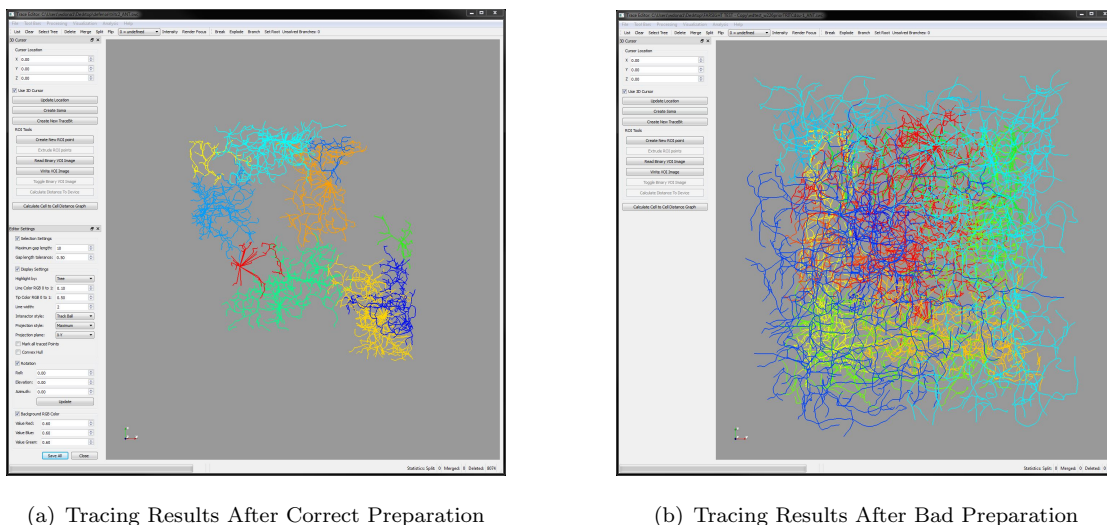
List Clear Select Tree Delete Merge Split Flip 0 = undefined Intensity Render Focus Break Explode Branch Set Root Unsolved Branches: 0

3D Cursor

Cursor Location

X: 0.00

Y: 0.00

Z: 0.00

Use 3D Cursor

Update Location

Create Soma

Create New Tracelib

ROI Tools

Create New ROI point

Extrude ROI points

Read Binary VOI Image

Write VOI Image

Toggle Binary VOI Image

Calculate Distance To Device

Calculate Cell to Cell Distance Graph

Editor Settings

Selection Settings

Maximum gap length: 10

Gap length tolerance: 0.50

Display Settings

Highlight by: Tree

Line Color RGB 0 to 1: 0.10

Tip Color RGB 0 to 1: 0.50

Line width: 2

Interactor style: Track Ball

Projection style: Maximum

Projection plane: X-Y

Mark all traced Points

Convex Hull

Rotation

Roll: 0.00

Elevation: 0.00

Azimuth: 0.00

Update

Background RGB Color

Value Red: 0.60

Value Blue: 0.60

Value Green: 0.60

Save All Close

Statistics: Split: 0 Merged: 0 Deleted: 8079

List Clear Select Tree Delete Merge Split Flip 0 = undefined Intensity Render Focus Break Explode Branch Set Root Unsolved Branches: 0

3D Cursor

Cursor Location

X: 0.00

Y: 0.00

Z: 0.00

Use 3D Cursor

Update Location

Create Soma

Create New Tracelib

ROI Tools

Create New ROI point

Extrude ROI points

Read Binary VOI Image

Write VOI Image

Toggle Binary VOI Image

Calculate Distance To Device

Calculate Cell to Cell Distance Graph

Statistics: Split: 0 Merged: 0 Deleted: 0

(a) Tracing Results After Correct Preparation

(b) Tracing Results After Bad Preparation